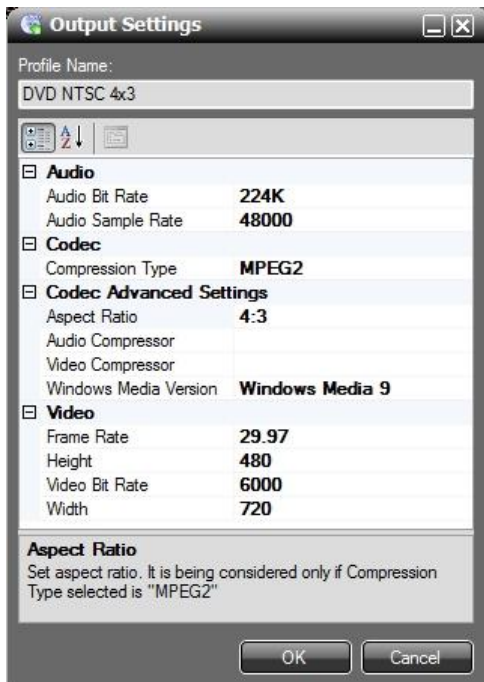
Output Settings

Profile Name:

DVD NTSC 4x3

| Audio | |
|---|---|
| Audio Bit Rate | 224K |
| Audio Sample Rate | 48000 |
| Codec | |
| Compression Type | MPEG2 |
| Codec Advanced Settings | |
| Aspect Ratio | 4:3 |
| Audio Compressor | |
| Video Compressor | |
| Windows Media Version | Windows Media 9 |
| Video | |
| Frame Rate | 29.97 |
| Height | 480 |
| Video Bit Rate | 6000 |
| Width | 720 |

Aspect Ratio

Set aspect ratio. It is being considered only if Compression Type selected is "MPEG2"

OK Cancel